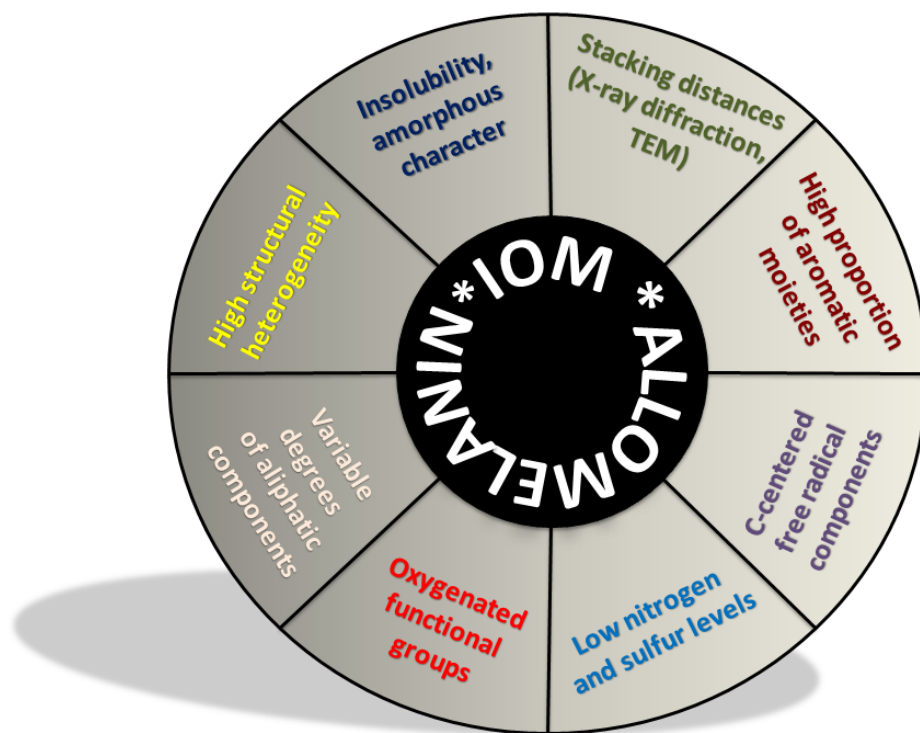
*IOM *ALLOMELANIN

Insolubility, amorphous character

Stacking distances (X-ray diffraction, TEM)

High proportion of aromatic moieties

C-centered free radical components

Low nitrogen and sulfur levels

Oxygenated functional groups

Variable degrees of aliphatic components

High structural heterogeneity